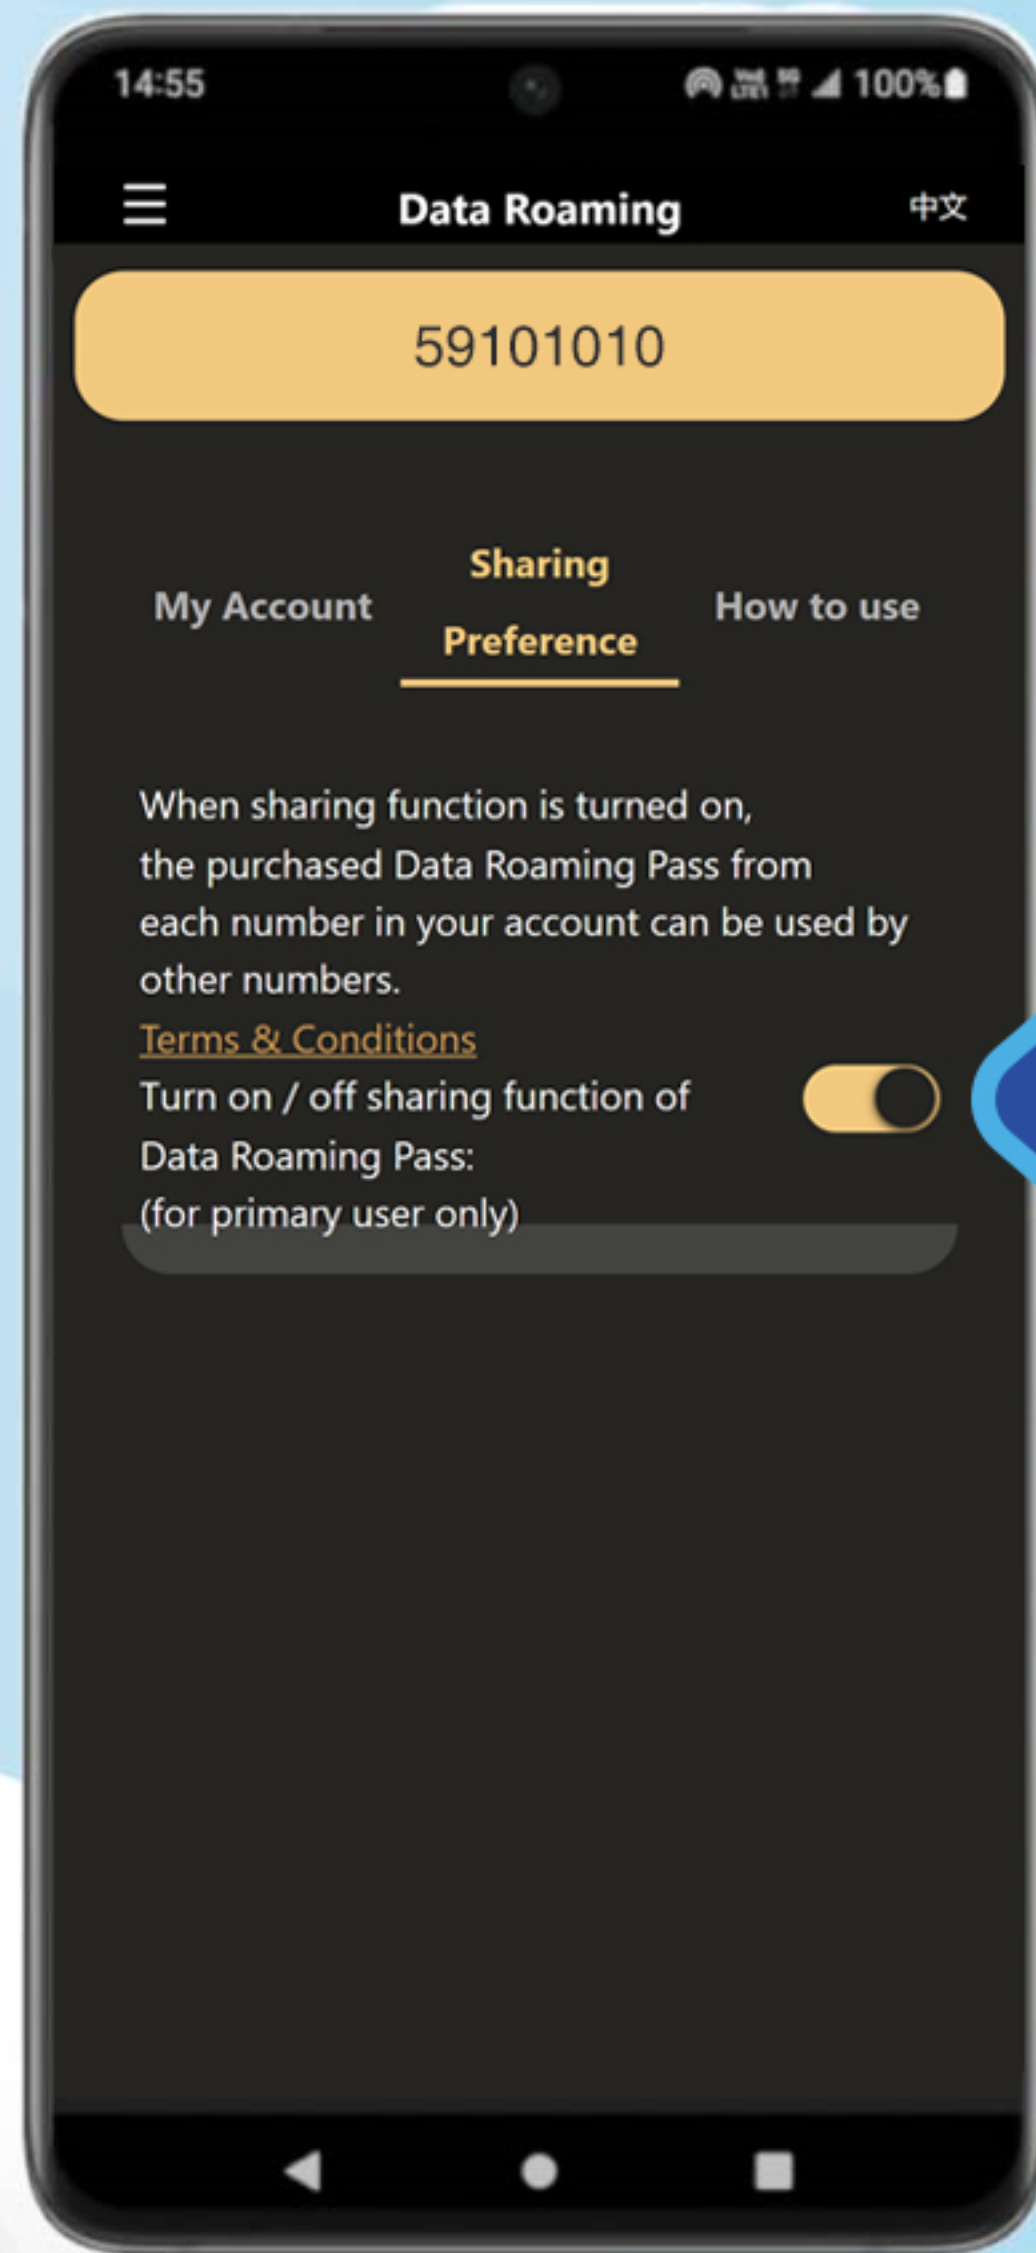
14:55

100%

Data Roaming

中文

59101010

My Account

Sharing Preference

How to use

When sharing function is turned on, the purchased Data Roaming Pass from each number in your account can be used by other numbers.

Terms & Conditions

Turn on / off sharing function of Data Roaming Pass: (for primary user only)